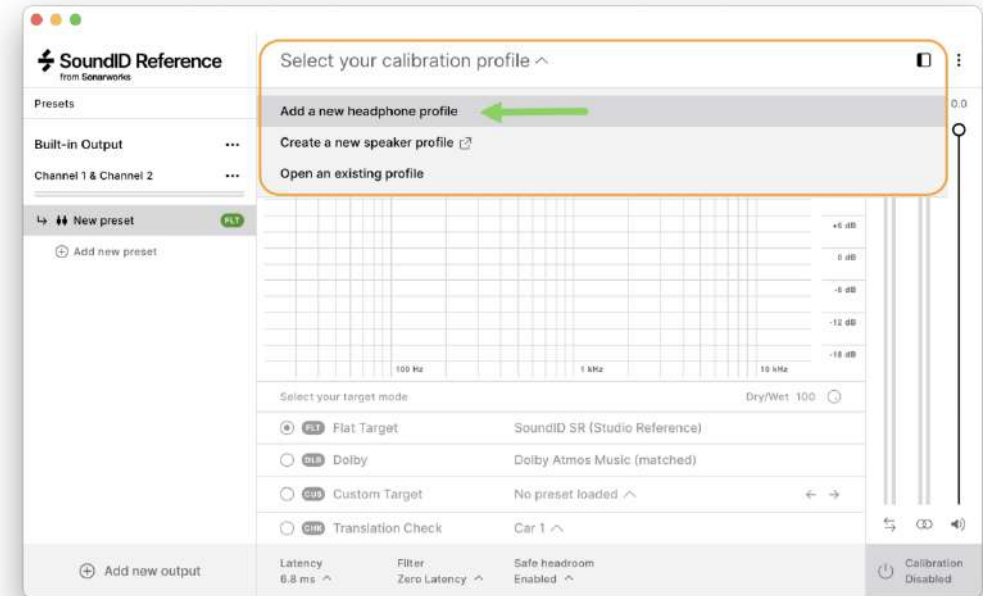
SoundID Reference
from Sonarworks

Select your calibration profile ^

Add a new headphone profile
Create a new speaker profile
Open an existing profile

Presets

Built-in Output ···
Channel 1 & Channel 2 ···

New preset FLT
Add new preset

0.0

+6 dB
0 dB
-6 dB
-12 dB
-18 dB

100 Hz
1 kHz
10 kHz

Select your target mode
Dry/Wet 100

FLT Flat Target
SoundID SR (Studio Reference)
DLB Dolby
Dolby Atmos Music (matched)
CUS Custom Target
No preset loaded ^
CHK Translation Check
Car 1 ^

Add new output

Latency
6.8 ms ^
Filter
Zero Latency ^
Safe headroom
Enabled ^

Calibration
Disabled